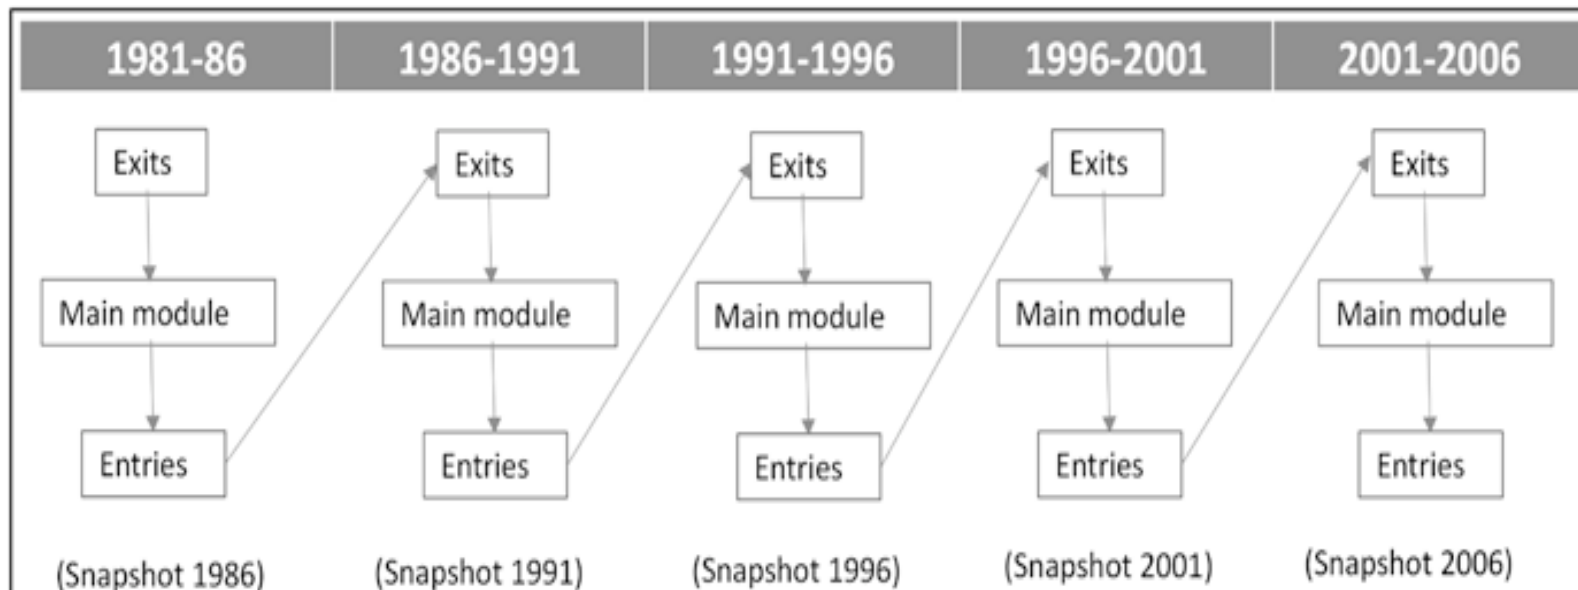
| 1981-86 | 1986-1991 | 1991-1996 | 1996-2001 | 2001-2006 |
|---|---|---|---|---|
| Exits | Exits | Exits | Exits | Exits |
| Main module | Main module | Main module | Main module | Main module |
| Entries | Entries | Entries | Entries | Entries |
| (Snapshot 1986) | (Snapshot 1991) | (Snapshot 1996) | (Snapshot 2001) | (Snapshot 2006) |